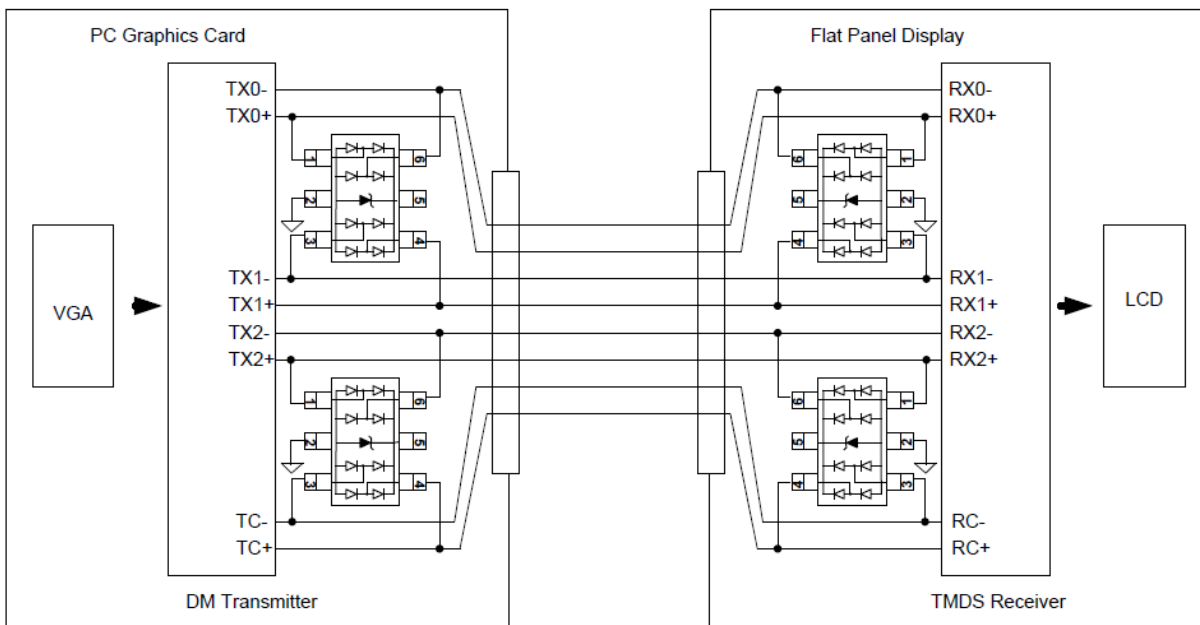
PC Graphics Card

TX0-
TX0+

1 6
2 5
3 4

VGA

TX1-
TX1+
TX2-
TX2+

1 6
2 5
3 4

TC-
TC+

DM Transmitter

Flat Panel Display

RX0-
RX0+

6 1
5 2
4 3

RX1-
RX1+
RX2-
RX2+

LCD

6 1
5 2
4 3

RC-
RC+

TMDS Receiver